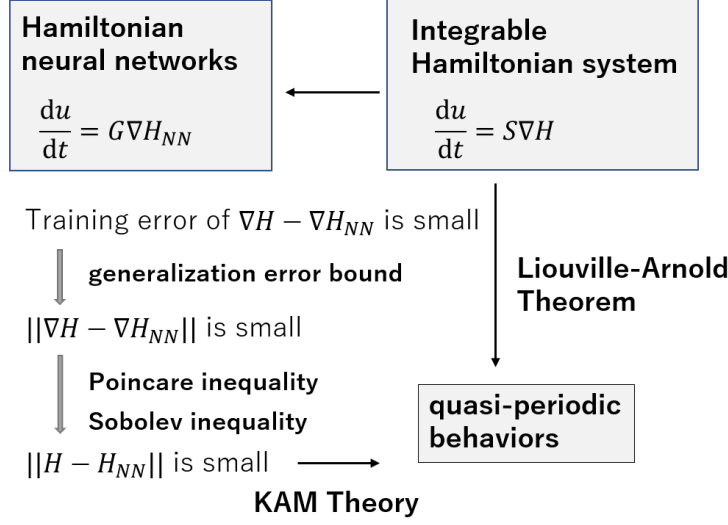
**Hamiltonian neural networks**

$\frac{\mathrm{d}u}{\mathrm{d}t} = G\nabla H_{NN}$

**Integrable Hamiltonian system**

$\frac{\mathrm{d}u}{\mathrm{d}t} = S\nabla H$

Training error of $\nabla H - \nabla H_{NN}$ is small

**generalization error bound**

$||\nabla H - \nabla H_{NN}||$ is small

**Poincare inequality**

**Sobolev inequality**

$||H - H_{NN}||$ is small

**KAM Theory**

**Liouville-Arnold Theorem**

**quasi-periodic behaviors**